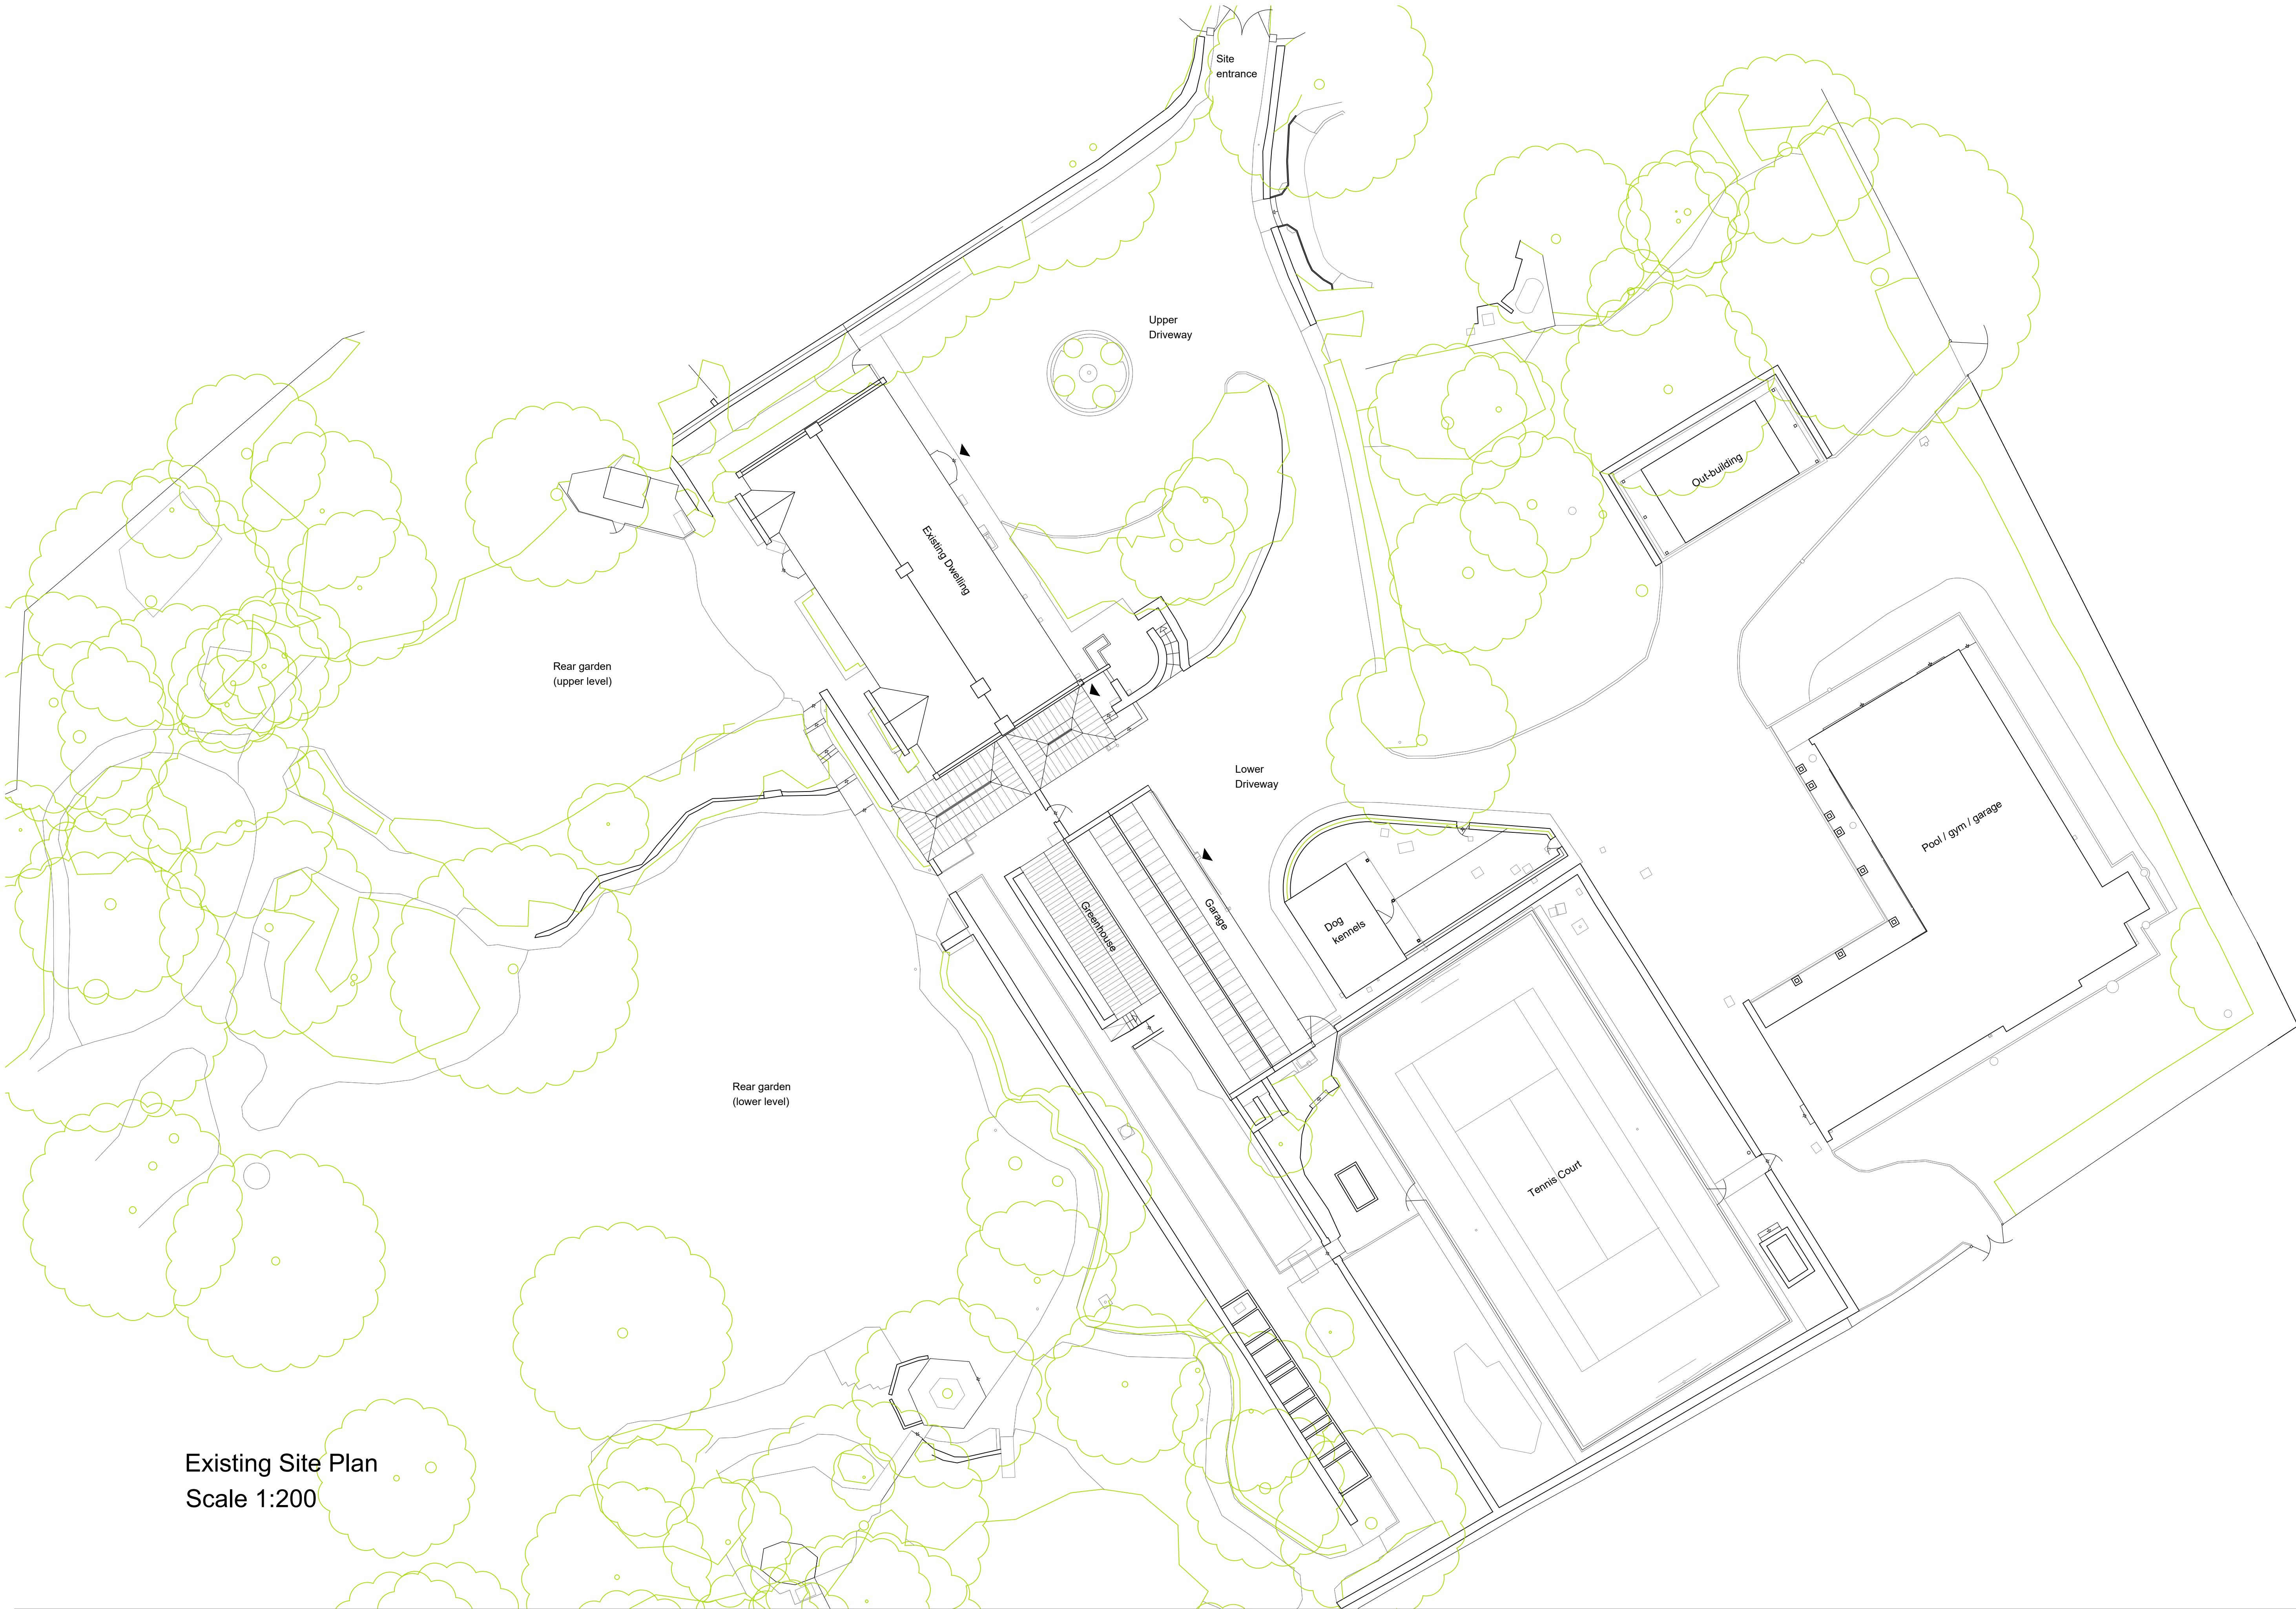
Site entrance

Upper Driveway

Out-building

Existing Dwelling

Rear garden (upper level)

Lower Driveway

Pool / gym / garage

Greenhouse

Garage

Dog kennels

Rear garden (lower level)

Tennis Court

Existing Site Plan
Scale 1:200